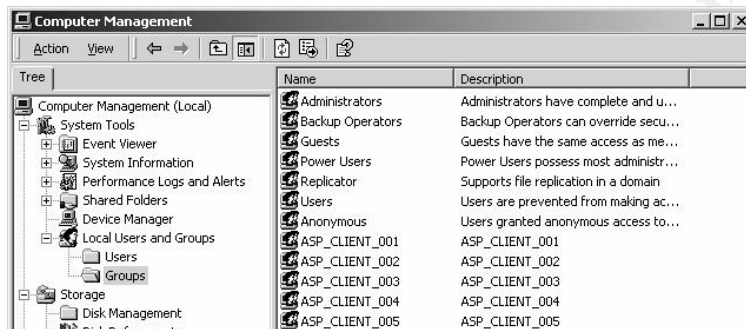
Computer Management

Action View

Tree

Computer Management (Local)
System Tools
Event Viewer
System Information
Performance Logs and Alerts
Shared Folders
Device Manager
Local Users and Groups
Users
Groups
Storage
Disk Management
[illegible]

| Name | Description |
|---|---|
| Administrators | Administrators have complete and u... |
| Backup Operators | Backup Operators can override secu... |
| Guests | Guests have the same access as me... |
| Power Users | Power Users possess most administr... |
| Replicator | Supports file replication in a domain |
| Users | Users are prevented from making ac... |
| Anonymous | Users granted anonymous access to... |
| ASP_CLIENT_001 | ASP_CLIENT_001 |
| ASP_CLIENT_002 | ASP_CLIENT_002 |
| ASP_CLIENT_003 | ASP_CLIENT_003 |
| ASP_CLIENT_004 | ASP_CLIENT_004 |
| ASP_CLIENT_005 | ASP_CLIENT_005 |